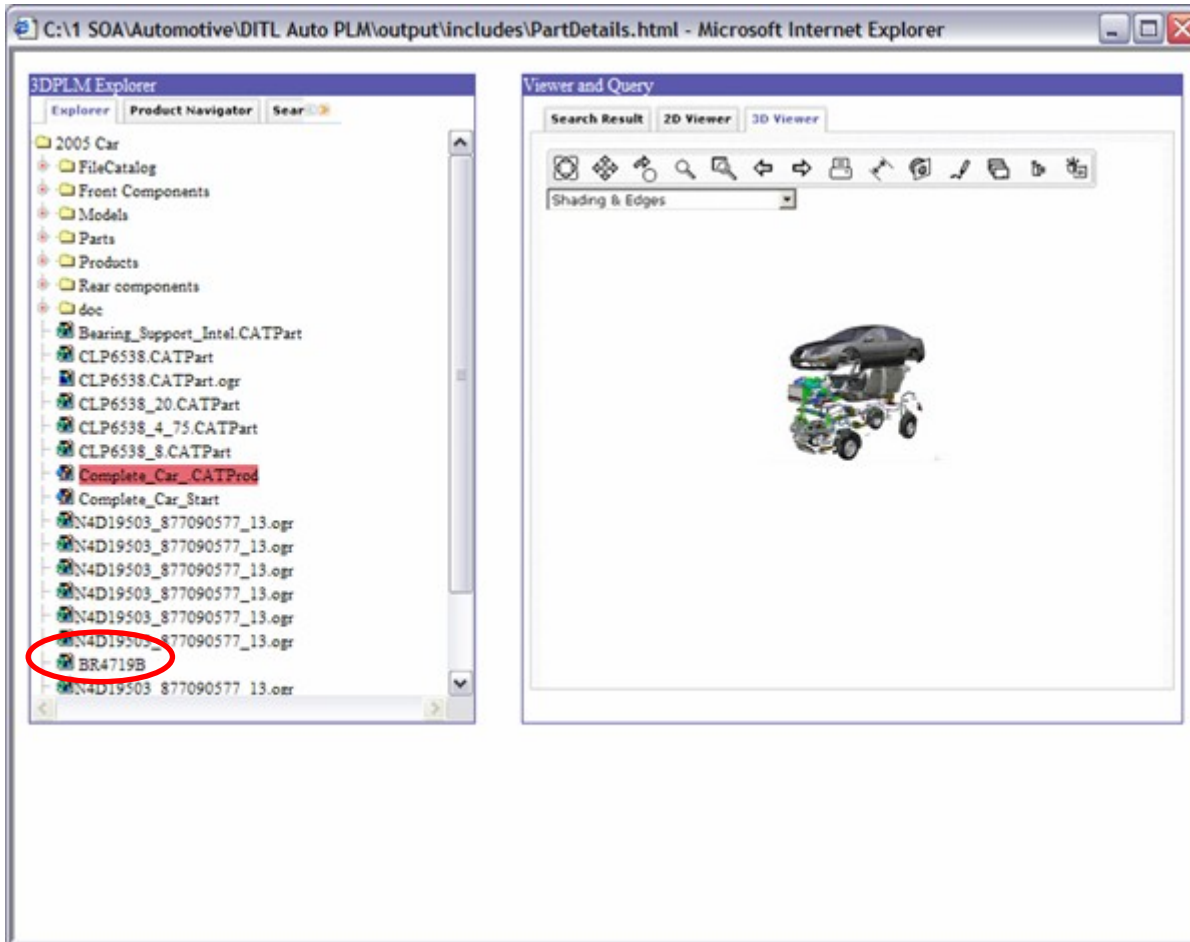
C:\1 SOA\Automotive\DITL Auto PLM\output\includes\PartDetails.html - Microsoft Internet Explorer

3DPLM Explorer

Explorer | Product Navigator | Sear

2005 Car
FileCatalog
Front Components
Models
Parts
Products
Rear components
doc
Bearing_Support_Intel.CATPart
CLP6538.CATPart
CLP6538.CATPart.ogr
CLP6538_20.CATPart
CLP6538_4_75.CATPart
CLP6538_8.CATPart
Complete_Car_.CATProd
Complete_Car_Start
N4D19503_877090577_13.ogr
N4D19503_877090577_13.ogr
N4D19503_877090577_13.ogr
N4D19503_877090577_13.ogr
N4D19503_877090577_13.ogr
N4D19503_877090577_13.ogr
BR4719B
N4D19503_877090577_13.ogr

Viewer and Query

Search Result | 2D Viewer | 3D Viewer

Shading & Edges